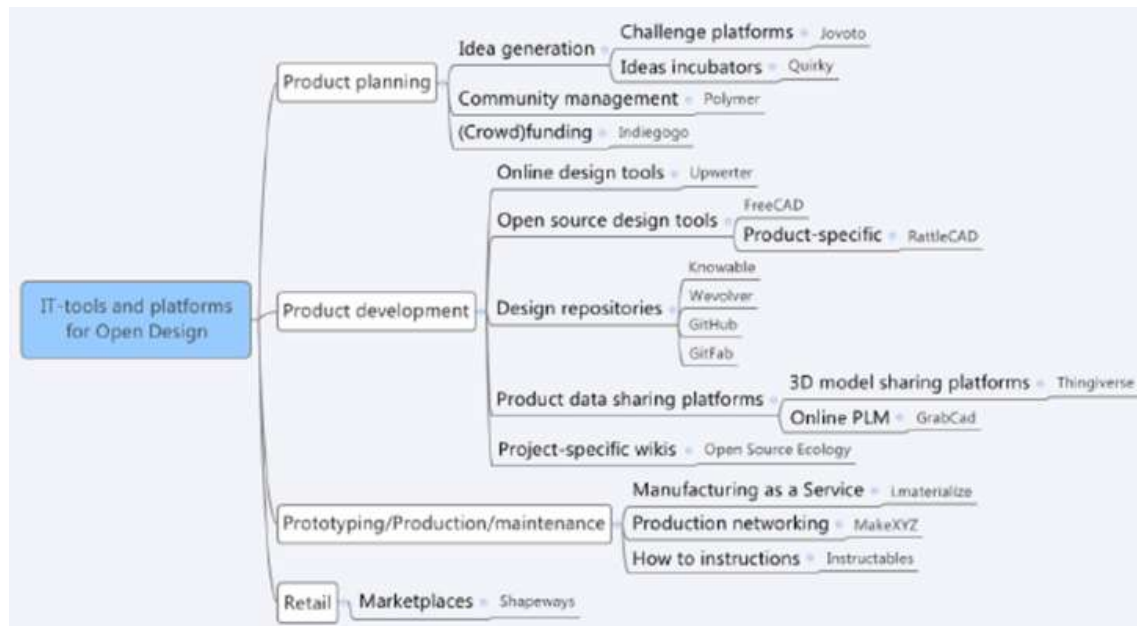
IT-tools and platforms for Open Design

Product planning
Idea generation
Challenge platforms
Jovoto
Ideas incubators
Quirky
Community management
Polymer
(Crowd)funding
Indiegogo

Product development
Online design tools
Upwerter
Open source design tools
FreeCAD
Product-specific
RattleCAD
Design repositories
Knowable
Wevolver
GitHub
GitFab
Product data sharing platforms
3D model sharing platforms
Thingiverse
Online PLM
GrabCad
Project-specific wikis
Open Source Ecology

Prototyping/Production/maintenance
Manufacturing as a Service
i.materialize
Production networking
MakeXYZ
How to instructions
Instructables

Retail
Marketplaces
Shapeways